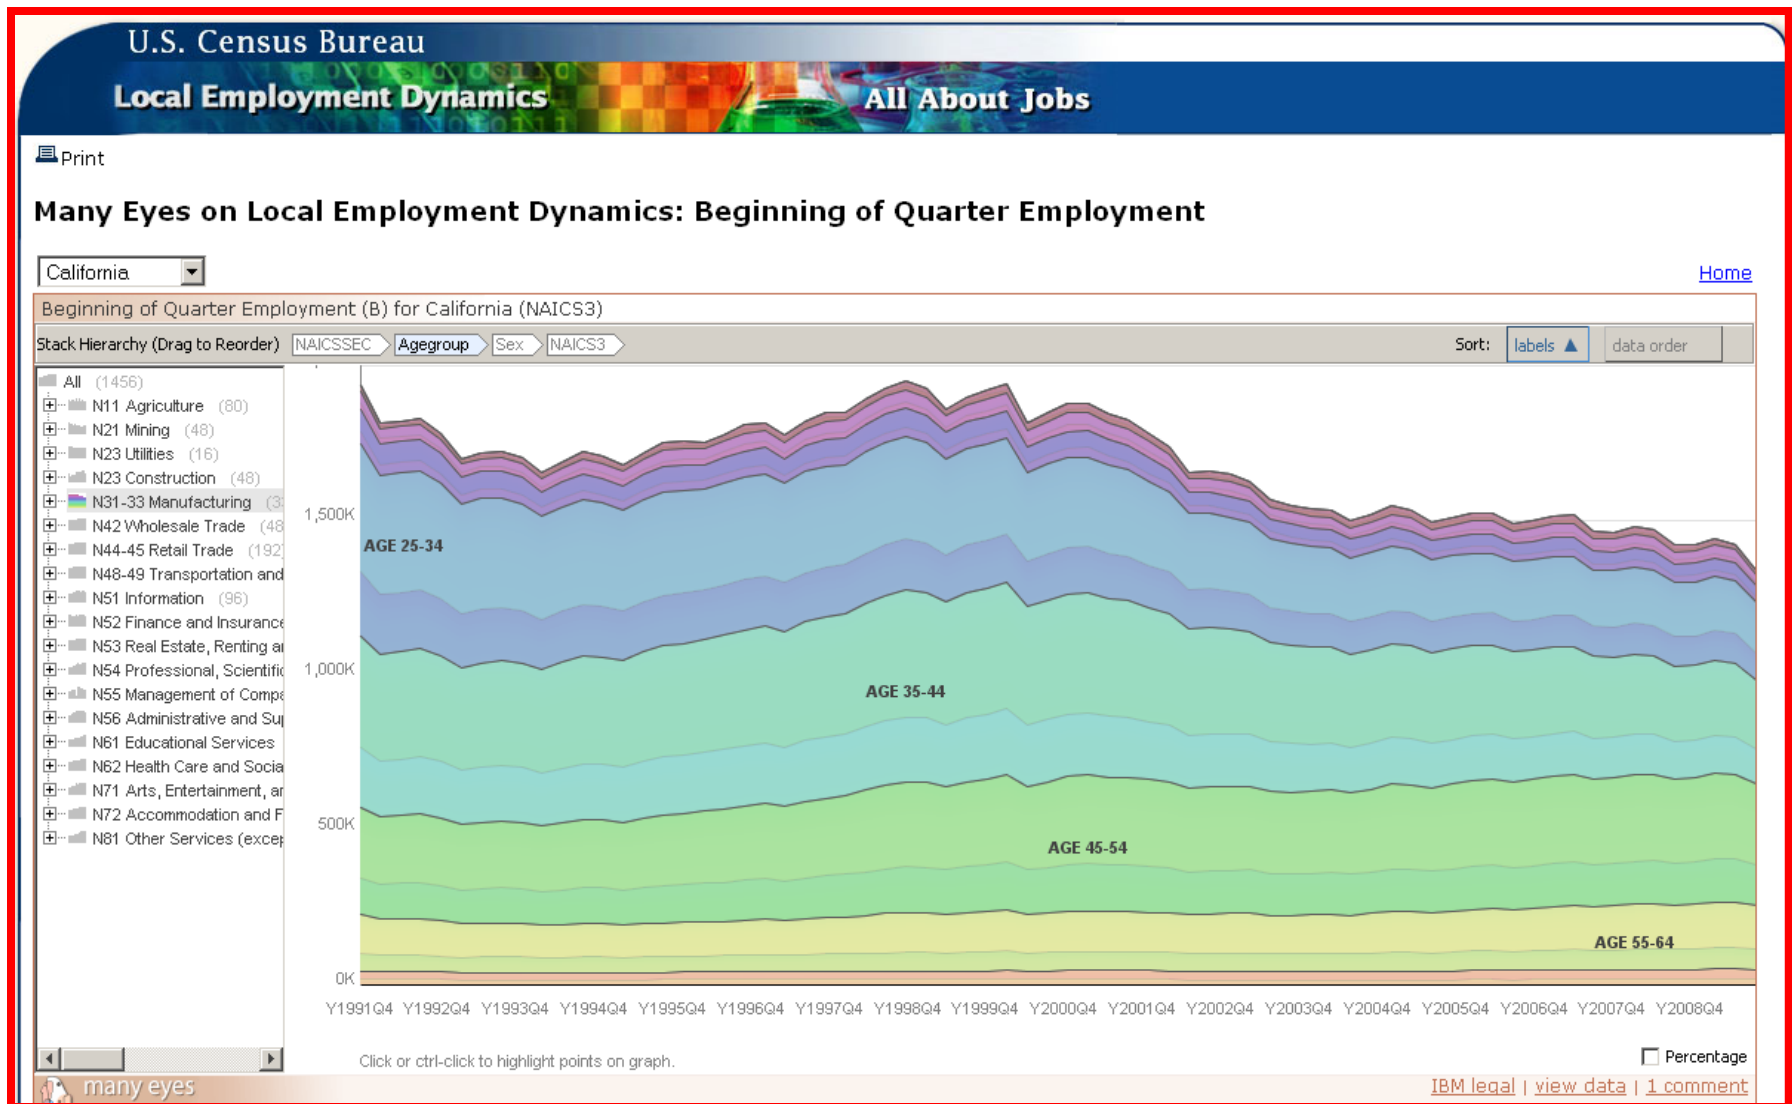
U.S. Census Bureau
Local Employment Dynamics
All About Jobs

Print

Many Eyes on Local Employment Dynamics: Beginning of Quarter Employment

California

Home

Beginning of Quarter Employment (B) for California (NAICS3)

Stack Hierarchy (Drag to Reorder) NAICSSEC Agegroup Sex NAICS3

Sort: labels ▲ data order

All (1456)
N11 Agriculture (80)
N21 Mining (48)
N23 Utilities (16)
N23 Construction (48)
N31-33 Manufacturing (3
N42 Wholesale Trade (48
N44-45 Retail Trade (192
N48-49 Transportation and
N51 Information (96)
N52 Finance and Insurance
N53 Real Estate, Renting a
N54 Professional, Scientific
N55 Management of Compa
N56 Administrative and Su
N61 Educational Services
N62 Health Care and Socia
N71 Arts, Entertainment, a
N72 Accommodation and F
N81 Other Services (excep

1,500K
1,000K
500K
0K

AGE 25-34
AGE 35-44
AGE 45-54
AGE 55-64

Y1991Q4 Y1992Q4 Y1993Q4 Y1994Q4 Y1995Q4 Y1996Q4 Y1997Q4 Y1998Q4 Y1999Q4 Y2000Q4 Y2001Q4 Y2002Q4 Y2003Q4 Y2004Q4 Y2005Q4 Y2006Q4 Y2007Q4 Y2008Q4

Click or ctrl-click to highlight points on graph.

Percentage

many eyes

IBM legal | view data | 1 comment